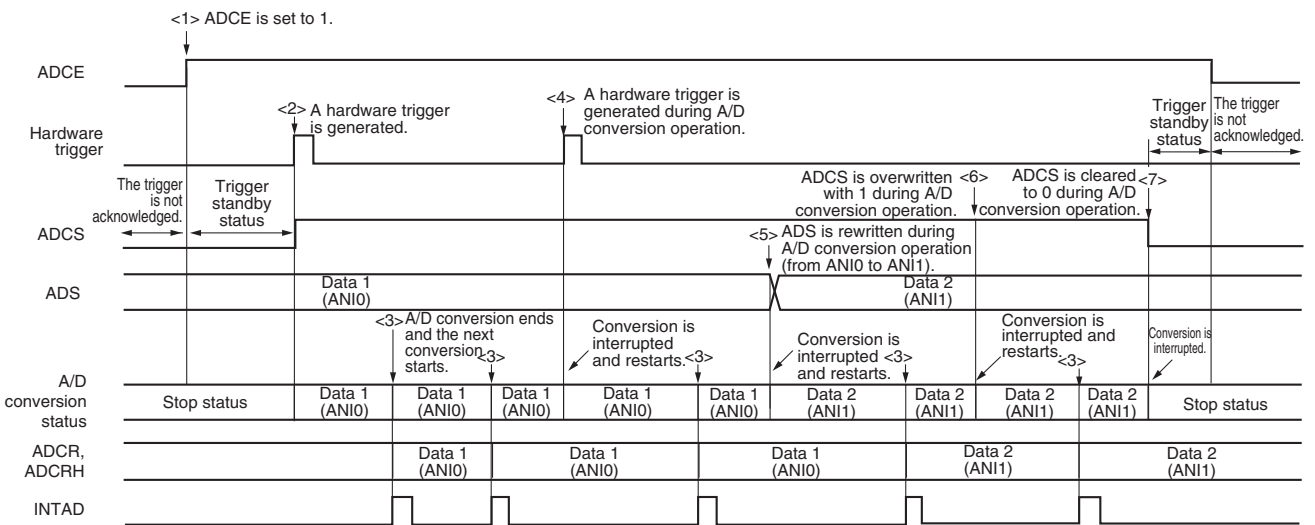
<1> ADCE is set to 1.

ADCE

Hardware trigger

<2> A hardware trigger is generated.

<4> A hardware trigger is generated during A/D conversion operation.

Trigger standby status

The trigger is not acknowledged.

The trigger is not acknowledged.

Trigger standby status

ADCS is overwritten with 1 during A/D conversion operation.

<6>

ADCS is cleared to 0 during A/D conversion operation.

<7>

ADCS

<5> ADS is rewritten during A/D conversion operation (from ANI0 to ANI1).

ADS

Data 1 (ANI0)

Data 2 (ANI1)

<3> A/D conversion ends and the next conversion starts.

<3>

Conversion is interrupted and restarts.

<3>

Conversion is interrupted and restarts.

<3>

Conversion is interrupted and restarts.

<3>

Conversion is interrupted.

A/D conversion status

Stop status

Data 1 (ANI0)

Data 1 (ANI0)

Data 1 (ANI0)

Data 1 (ANI0)

Data 1 (ANI0)

Data 2 (ANI1)

Data 2 (ANI1)

Data 2 (ANI1)

Data 2 (ANI1)

Stop status

ADCR, ADCRH

Data 1 (ANI0)

Data 1 (ANI0)

Data 1 (ANI0)

Data 2 (ANI1)

Data 2 (ANI1)

INTAD